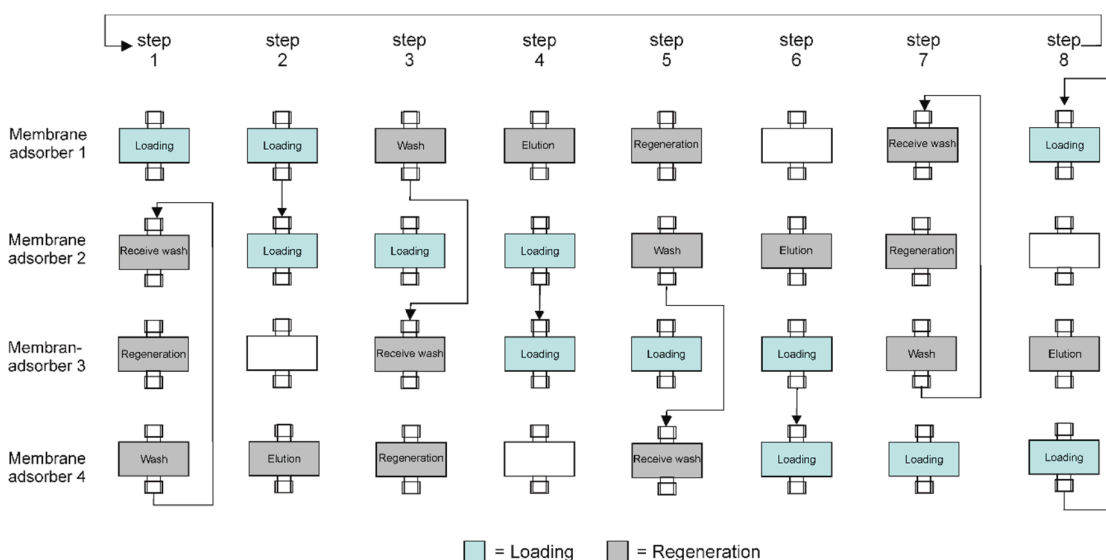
| | step 1 | step 2 | step 3 | step 4 | step 5 | step 6 | step 7 | step 8 |
|---|---|---|---|---|---|---|---|---|
| Membrane adsorber 1 | Loading | Loading | Wash | Elution | Regeneration | | Receive wash | Loading |
| Membrane adsorber 2 | Receive wash | Loading | Loading | Loading | Wash | Elution | Regeneration | |
| Membran-adsorber 3 | Regeneration | | Receive wash | Loading | Loading | Loading | Wash | Elution |
| Membrane adsorber 4 | Wash | Elution | Regeneration | | Receive wash | Loading | Loading | Loading |

= Loading = Regeneration